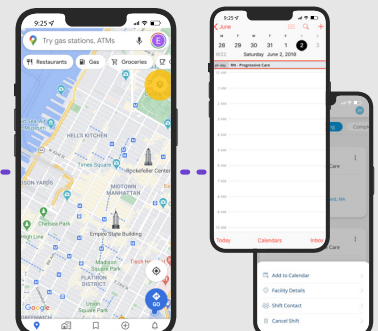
9:25
Try gas stations, ATMs
E
Restaurants
Gas
Groceries
HELL'S KITCHEN
Rockefeller Center
MIDTOWN MANHATTAN
SON YARDS
Chelsea Park
Empire State Building
Madison Square Park
Google
GO

9:25
June
S M T W T F S
28 29 30 31 1 2 3
Saturday June 2, 2018
all-day
RN - Progressive Care
Today
Calendars
Inbox

Care
Care
Add to Calendar
Facility Details
Shift Contact
Cancel Shift